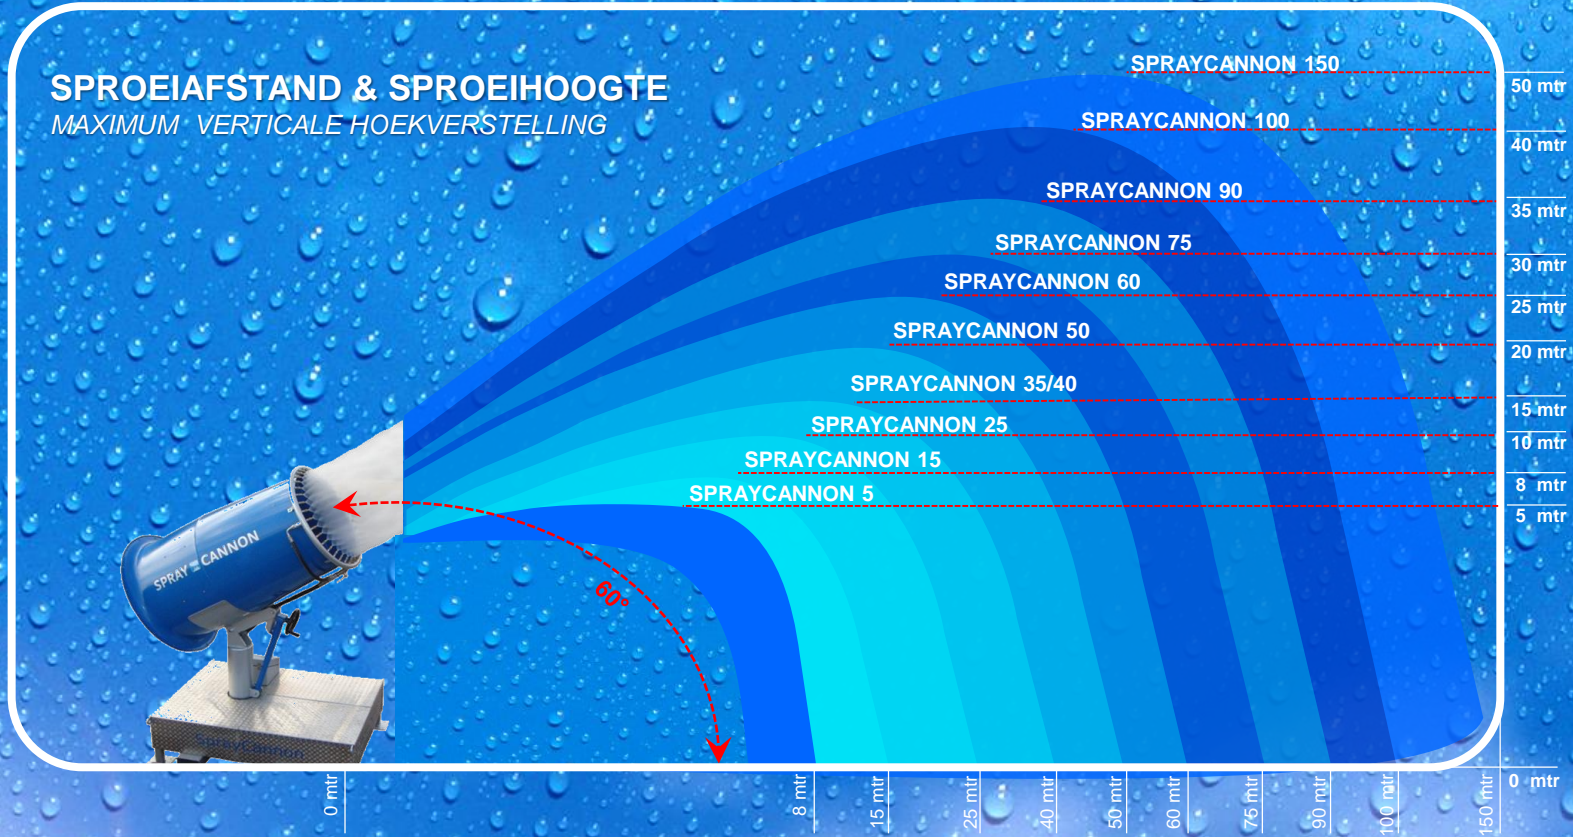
SPROEIAFSTAND & SPROEIHOOGTE
MAXIMUM VERTICALE HOEKVERSTELLING

SPRAYCANNON 150
SPRAYCANNON 100
SPRAYCANNON 90
SPRAYCANNON 75
SPRAYCANNON 60
SPRAYCANNON 50
SPRAYCANNON 35/40
SPRAYCANNON 25
SPRAYCANNON 15
SPRAYCANNON 5

50 mtr
40 mtr
35 mtr
30 mtr
25 mtr
20 mtr
15 mtr
10 mtr
8 mtr
5 mtr
0 mtr

SPRAY CANNON
60°

0 mtr
8 mtr
15 mtr
25 mtr
40 mtr
50 mtr
60 mtr
75 mtr
90 mtr
100 mtr
150 mtr